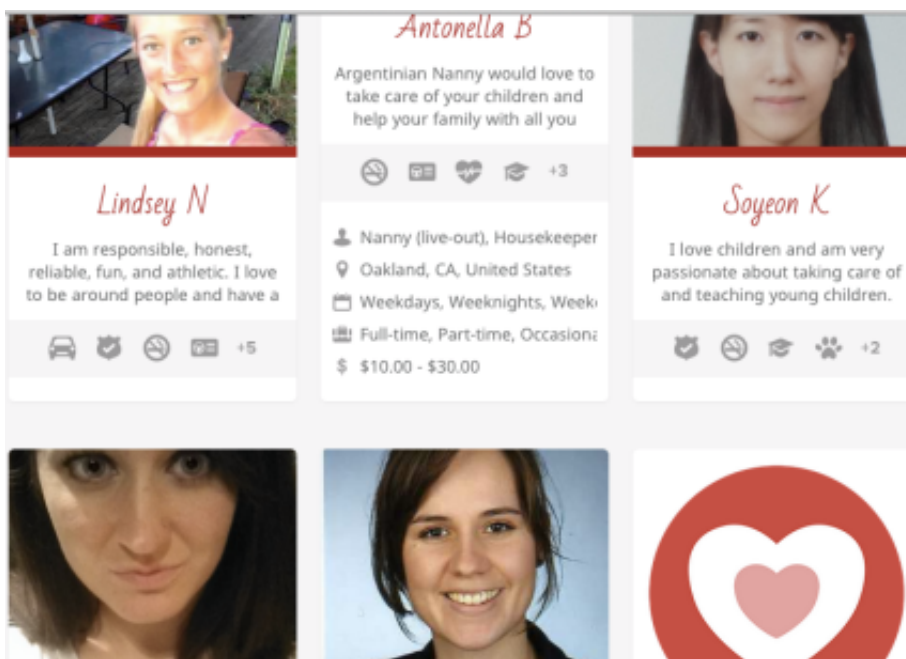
Antonella B

Argentinian Nanny would love to take care of your children and help your family with all you

+3

Nanny (live-out), Housekeeper

Oakland, CA, United States

Weekdays, Weeknights, Week

Full-time, Part-time, Occasiona

$10.00 - $30.00

Lindsey N

I am responsible, honest, reliable, fun, and athletic. I love to be around people and have a

+5

Soyeon K

I love children and am very passionate about taking care of and teaching young children.

+2